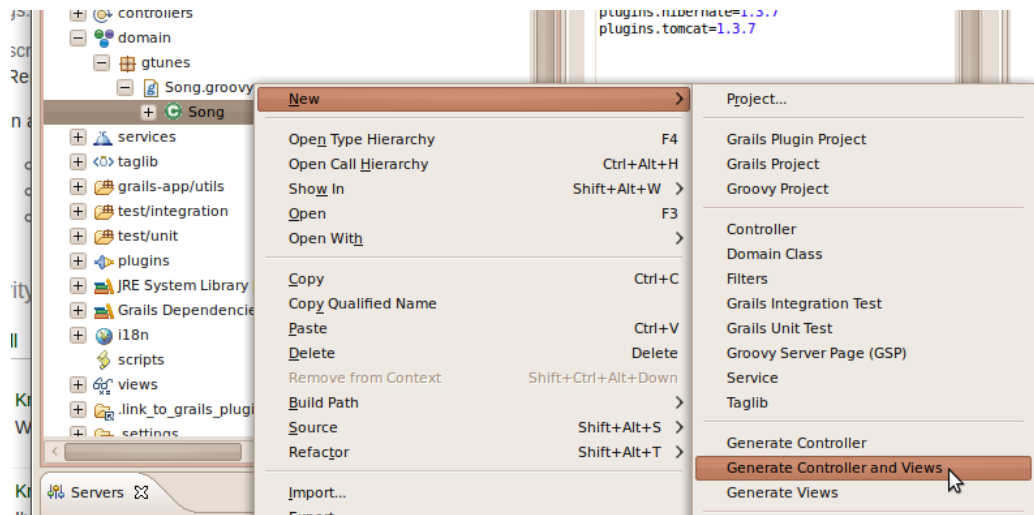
controllers
domain
gtunes
Song.groovy
Song
services
taglib
grails-app/utils
test/integration
test/unit
plugins
JRE System Library
Grails Dependencie
i18n
scripts
views
.link_to_grails_plugi
.settings

Servers

plugins.hibernate=1.3.7
plugins.tomcat=1.3.7

New
Open Type Hierarchy F4
Open Call Hierarchy Ctrl+Alt+H
Show In Shift+Alt+W
Open F3
Open With
Copy Ctrl+C
Copy Qualified Name
Paste Ctrl+V
Delete Delete
Remove from Context Shift+Ctrl+Alt+Down
Build Path
Source Shift+Alt+S
Refactor Shift+Alt+T
Import...
Export

Project...
Grails Plugin Project
Grails Project
Groovy Project
Controller
Domain Class
Filters
Grails Integration Test
Grails Unit Test
Groovy Server Page (GSP)
Service
Taglib
Generate Controller
Generate Controller and Views
Generate Views